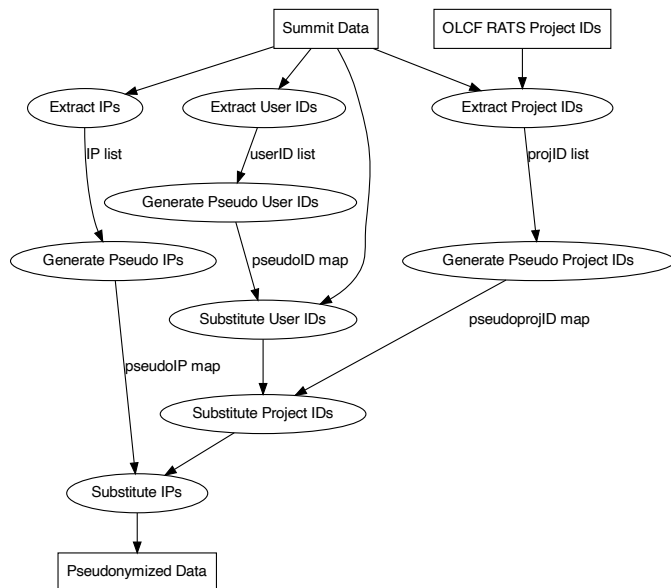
Summit Data

OLCF RATS Project IDs

Extract IPs

Extract User IDs

Extract Project IDs

IP list

userID list

projID list

Generate Pseudo User IDs

Generate Pseudo IPs

pseudoID map

Generate Pseudo Project IDs

Substitute User IDs

pseudoprojID map

pseudoIP map

Substitute Project IDs

Substitute IPs

Pseudonymized Data